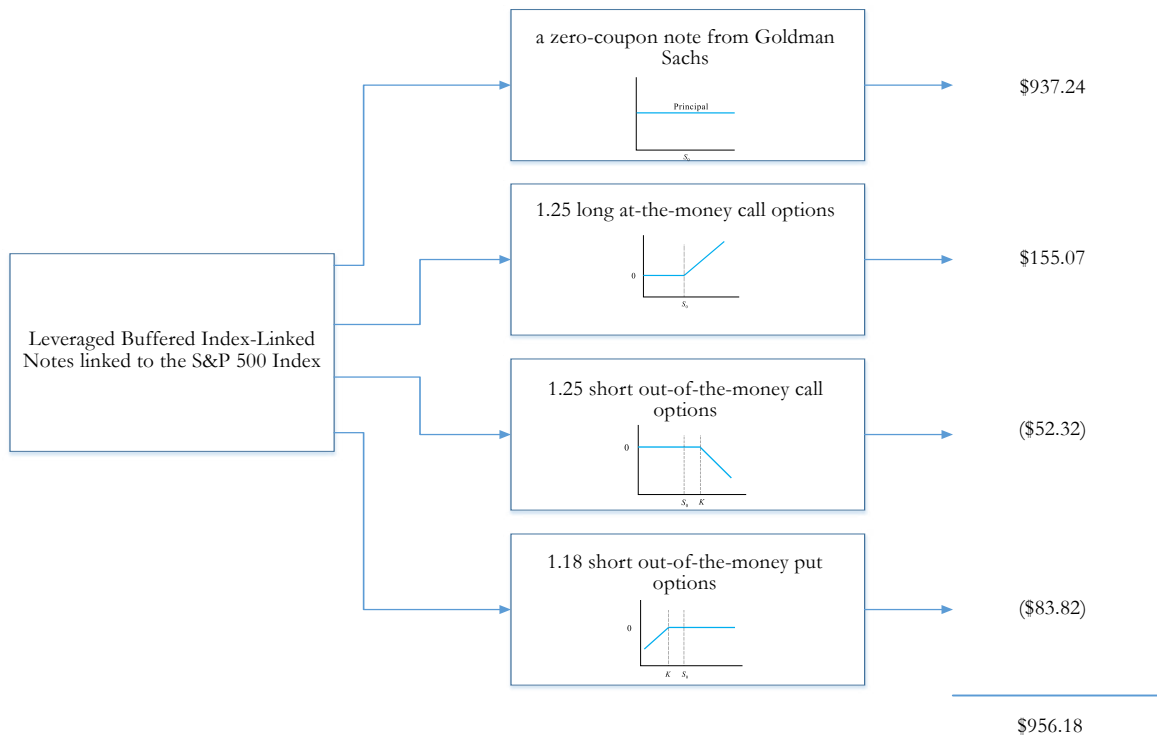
Leveraged Buffered Index-Linked Notes linked to the S&P 500 Index

a zero-coupon note from Goldman Sachs

Principal

$S_t$

$937.24

1.25 long at-the-money call options

0

$S_0$

$155.07

1.25 short out-of-the-money call options

0

$S_0$ $K$

($52.32)

1.18 short out-of-the-money put options

0

$K$ $S_0$

($83.82)

$956.18